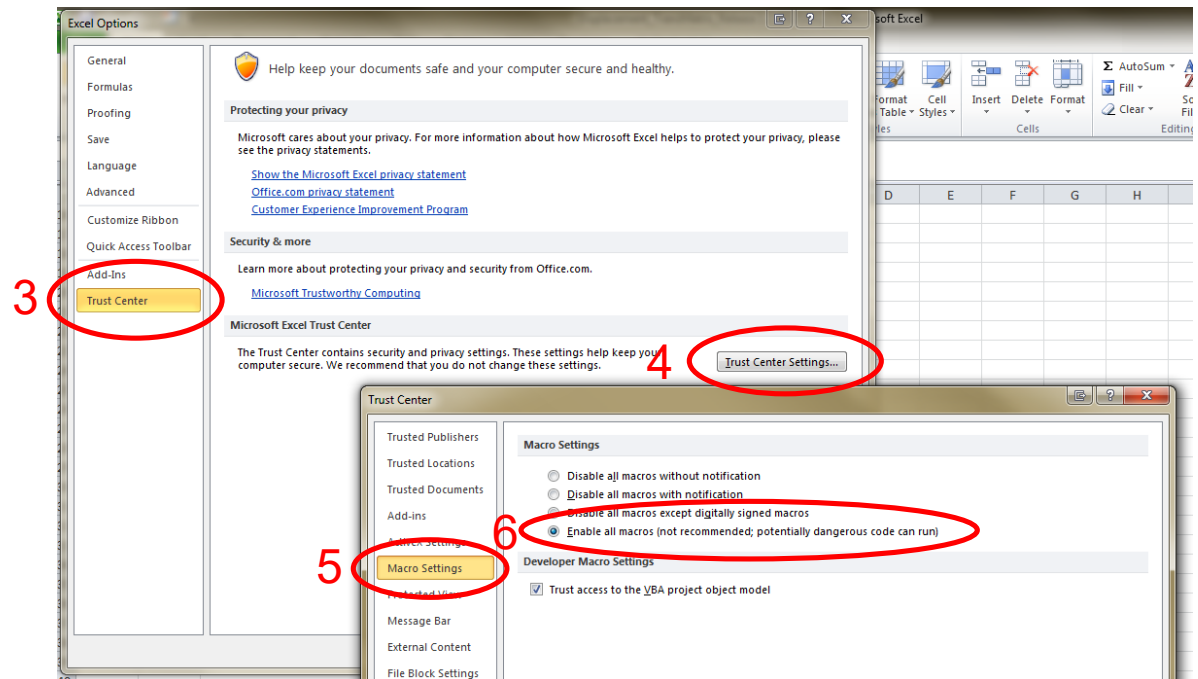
Excel Options

soft Excel

Format Table
Cell Styles
les
Insert
Delete
Format
Cells
Σ AutoSum
Fill
Clear
Editing
Sc Fil

D E F G H

General
Formulas
Proofing
Save
Language
Advanced
Customize Ribbon
Quick Access Toolbar
Add-Ins
Trust Center

3

Help keep your documents safe and your computer secure and healthy.

Protecting your privacy

Microsoft cares about your privacy. For more information about how Microsoft Excel helps to protect your privacy, please see the privacy statements.

Show the Microsoft Excel privacy statement
Office.com privacy statement
Customer Experience Improvement Program

Security & more

Learn more about protecting your privacy and security from Office.com.

Microsoft Trustworthy Computing

Microsoft Excel Trust Center

The Trust Center contains security and privacy settings. These settings help keep your computer secure. We recommend that you do not change these settings.

4

Trust Center Settings...

Trust Center

Trusted Publishers
Trusted Locations
Trusted Documents
Add-ins
ActiveX Settings
Macro Settings
Protected View
Message Bar
External Content
File Block Settings

5

Macro Settings

Disable all macros without notification
Disable all macros with notification
Disable all macros except digitally signed macros
Enable all macros (not recommended; potentially dangerous code can run)

6

Developer Macro Settings

Trust access to the VBA project object model